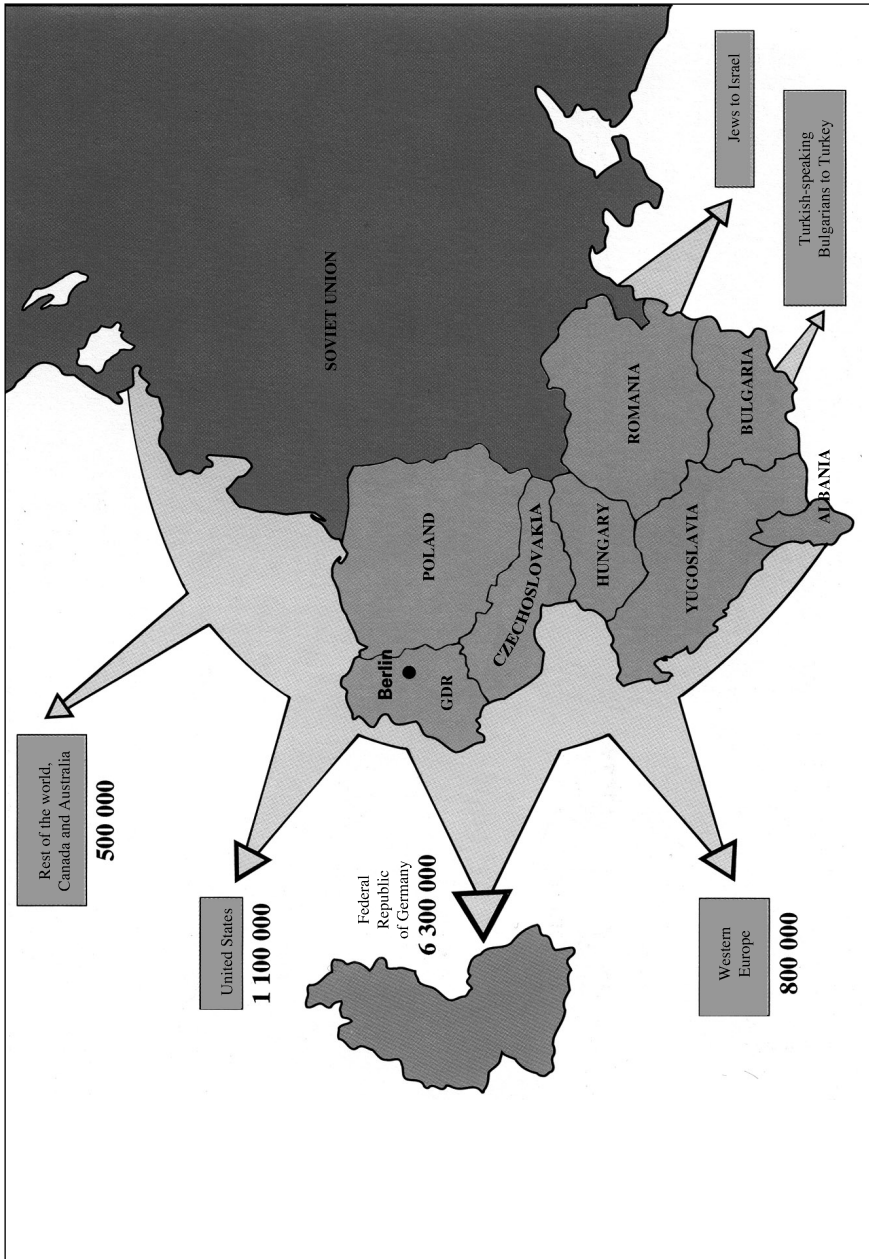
SOVIET UNION

Jews to Israel

Turkish-speaking Bulgarians to Turkey

POLAND

ROMANIA

BULGARIA

Berlin

GDR

CZECHOSLOVAKIA

HUNGARY

YUGOSLAVIA

ALBANIA

Rest of the world, Canada and Australia
500 000

United States
1 100 000

Federal Republic of Germany
6 300 000

Western Europe
800 000